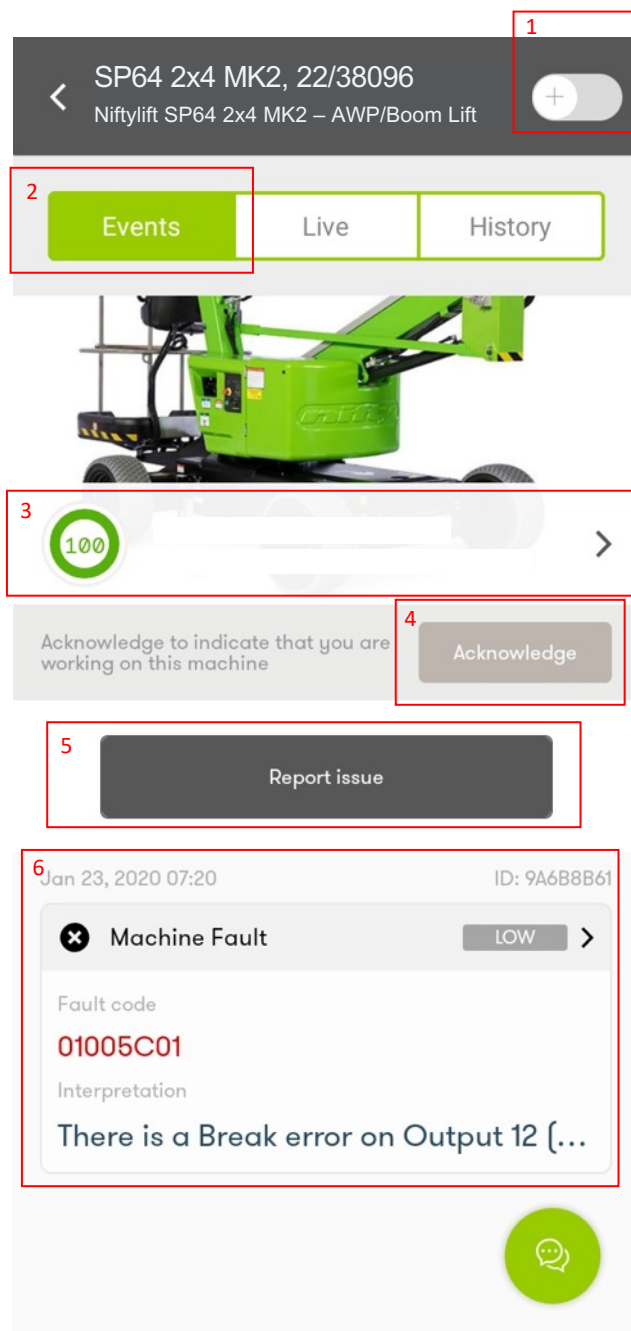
1

SP64 2x4 MK2, 22/38096
Niftylift SP64 2x4 MK2 – AWP/Boom Lift

2

Events
Live
History

3

100

Acknowledge to indicate that you are working on this machine

4

Acknowledge

5

Report issue

6

Jan 23, 2020 07:20
ID: 9A6B8B61

Machine Fault
LOW

Fault code
01005C01

Interpretation
There is a Break error on Output 12 (...